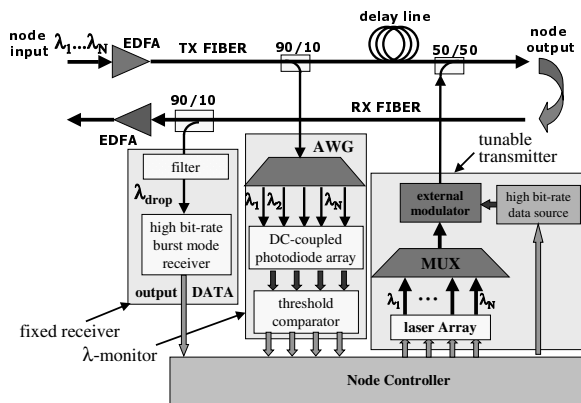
node input
$\lambda_1 \ldots \lambda_N$
EDFA
TX FIBER
90/10
delay line
50/50
node output
RX FIBER
90/10
EDFA
filter
$\lambda_{drop}$
high bit-rate burst mode receiver
output DATA
AWG
$\lambda_1$ $\lambda_2$ $\lambda_N$
DC-coupled photodiode array
threshold comparator
tunable transmitter
external modulator
high bit-rate data source
MUX
$\lambda_1$ ... $\lambda_N$
laser Array
fixed receiver
λ-monitor
Node Controller